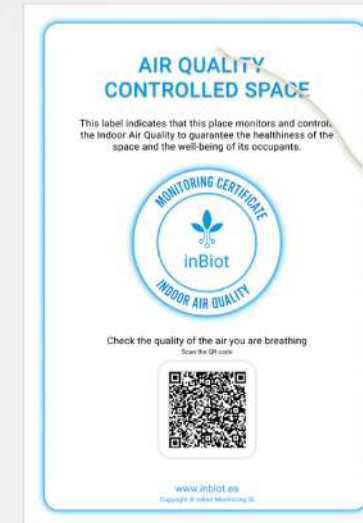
AIR QUALITY CONTROLLED SPACE

This label indicates that this place monitors and controls the Indoor Air Quality to guarantee the healthiness of the space and the well-being of its occupants.

MONITORING CERTIFICATE

inBiot

INDOOR AIR QUALITY

Check the quality of the air you are breathing

Scan the QR code

www.inbiot.es

Copyright © inBiot Monitoring SL